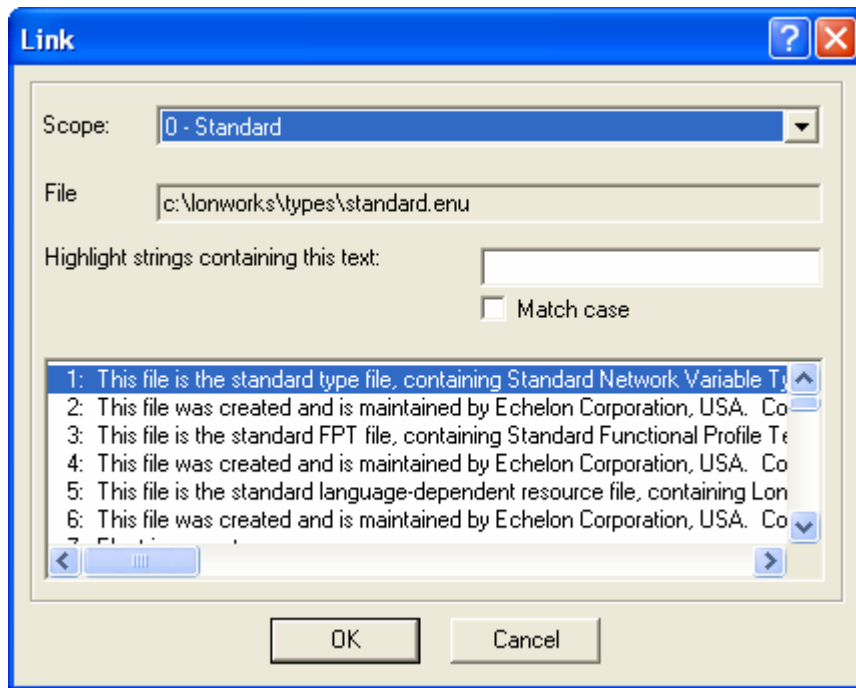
Link

Scope: 0 - Standard

File c:\lonworks\types\standard.enu

Highlight strings containing this text:

Match case

1: This file is the standard type file, containing Standard Network Variable Ty
2: This file was created and is maintained by Echelon Corporation, USA. Co
3: This file is the standard FPT file, containing Standard Functional Profile Te
4: This file was created and is maintained by Echelon Corporation, USA. Co
5: This file is the standard language-dependent resource file, containing Lon
6: This file was created and is maintained by Echelon Corporation, USA. Co
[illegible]

OK Cancel